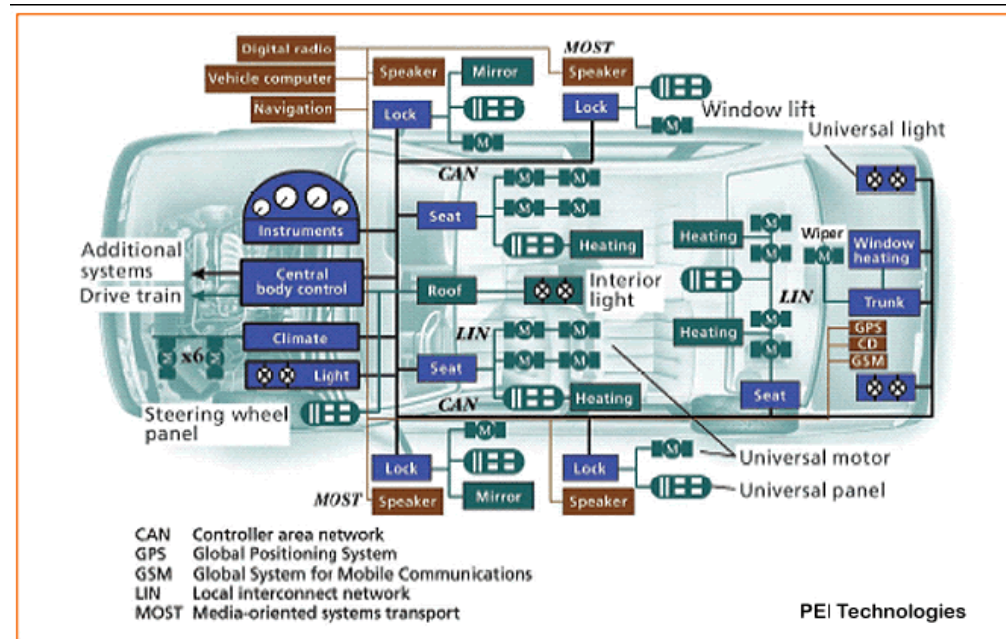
Digital radio
Vehicle computer
Navigation
Speaker
Mirror
MOST
Speaker
Lock
Lock
Window lift
Universal light
CAN
Instruments
Seat
Heating
Heating
Wiper
Window heating
Additional systems
Drive train
Central body control
Roof
Interior light
LIN
Trunk
Climate
LIN
Heating
GPS
CD
GSM
x6
Light
Seat
Seat
CAN
Heating
Steering wheel panel
Lock
Lock
Universal motor
Universal panel
MOST
Speaker
Mirror
Speaker

CAN Controller area network
GPS Global Positioning System
GSM Global System for Mobile Communications
LIN Local interconnect network
MOST Media-oriented systems transport

PEI Technologies